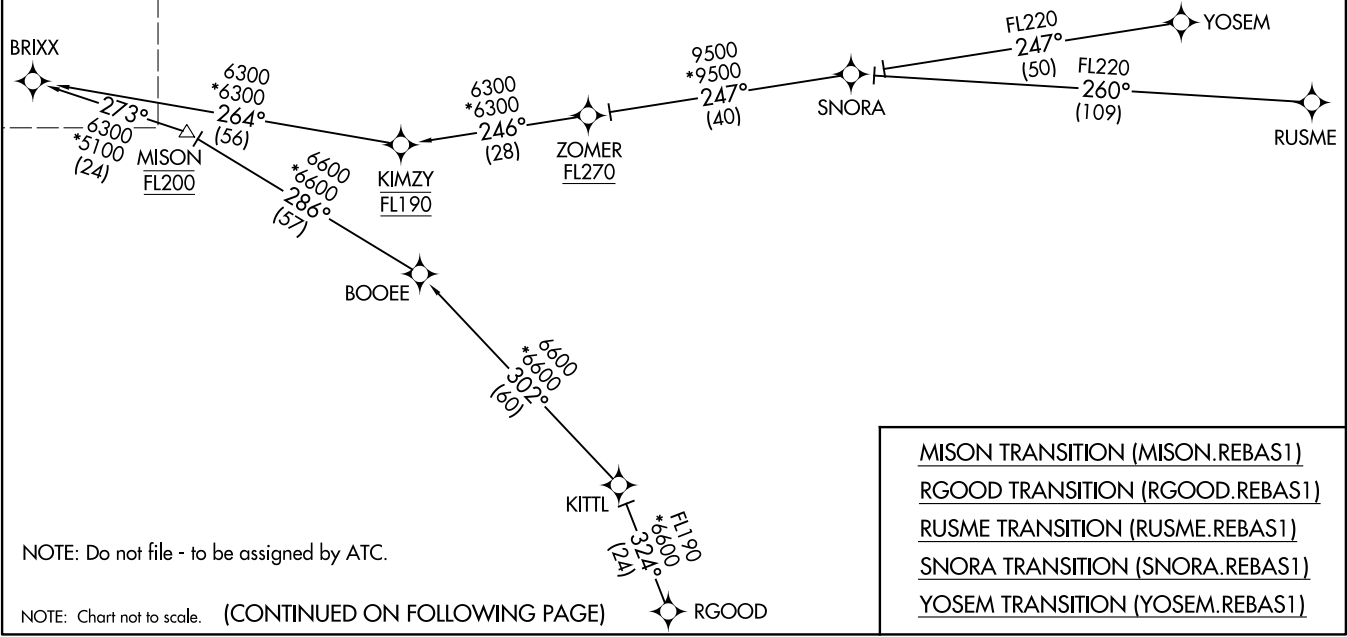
BRIXX

273°
6300
*5100
(24)

6300
*6300
264°
(56)

MISON
FL200

6600
*6600
286°
(57)

KIMZY
FL190

6300
*6300
246°
(28)

ZOMER
FL270

9500
*9500
247°
(40)

SNORA

FL220
247°
(50)

YOSEM

FL220
260°
(109)

RUSME

BOOEE

6600
*6600
302°
(60)

KITTL

FL190
*6600
324°
(24)

RGOOD

NOTE: Do not file - to be assigned by ATC.

NOTE: Chart not to scale. (CONTINUED ON FOLLOWING PAGE)

MISON TRANSITION (MISON.REBAS1)
RGOOD TRANSITION (RGOOD.REBAS1)
RUSME TRANSITION (RUSME.REBAS1)
SNORA TRANSITION (SNORA.REBAS1)
YOSEM TRANSITION (YOSEM.REBAS1)